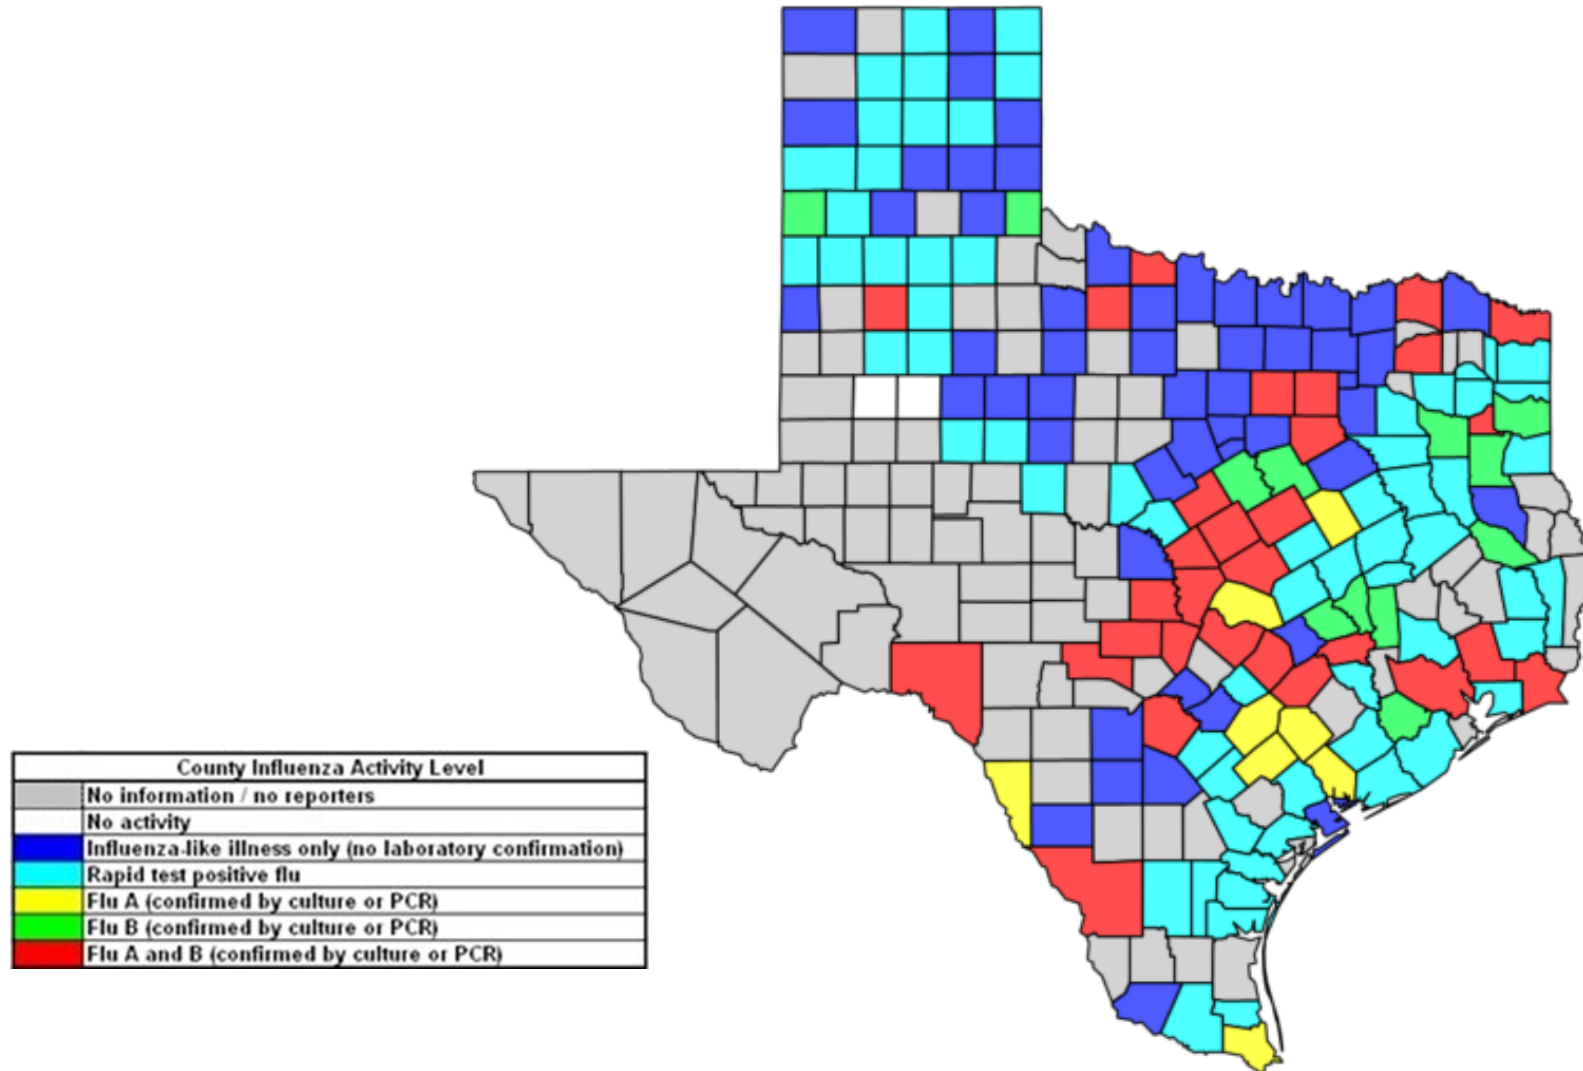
| County Influenza Activity Level |
|---|
| No information / no reporters |
| No activity |
| Influenza-like illness only (no laboratory confirmation) |
| Rapid test positive flu |
| Flu A (confirmed by culture or PCR) |
| Flu B (confirmed by culture or PCR) |
| Flu A and B (confirmed by culture or PCR) |